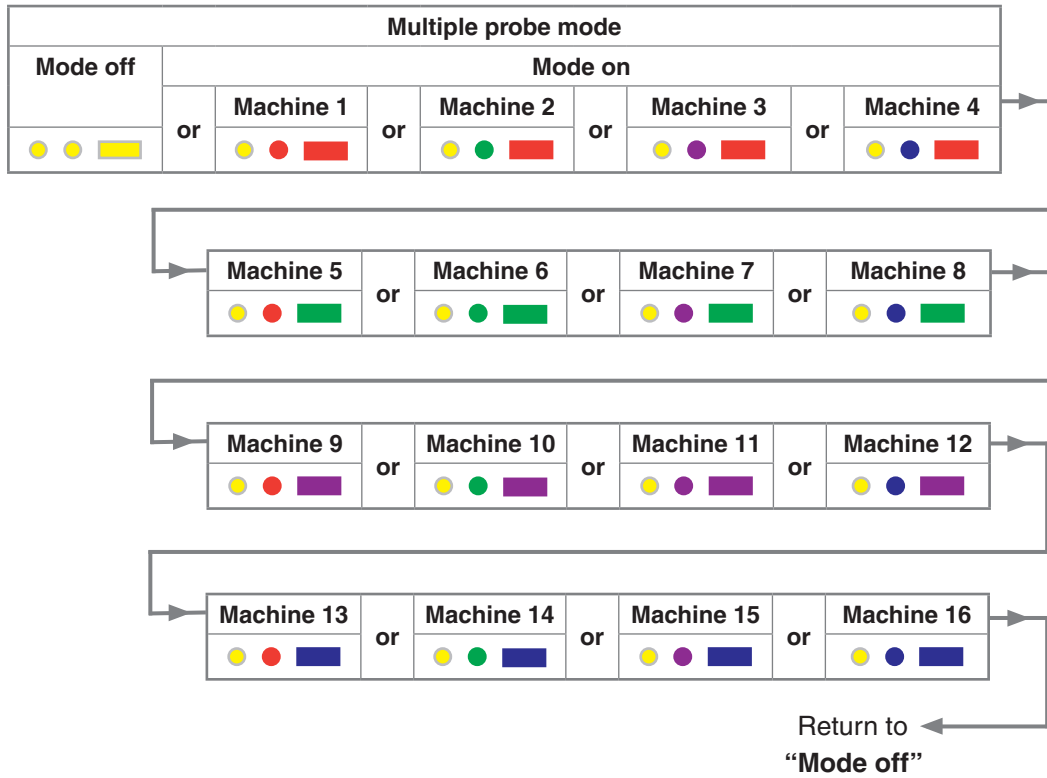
| Multiple probe mode | | | | | | | | |
|---|---|---|---|---|---|---|---|---|
| Mode off | Mode on | | | | | | | |
| | or | Machine 1 | or | Machine 2 | or | Machine 3 | or | Machine 4 |

| Machine 5 | or | Machine 6 | or | Machine 7 | or | Machine 8 |
|---|---|---|---|---|---|---|

| Machine 9 | or | Machine 10 | or | Machine 11 | or | Machine 12 |
|---|---|---|---|---|---|---|

| Machine 13 | or | Machine 14 | or | Machine 15 | or | Machine 16 |
|---|---|---|---|---|---|---|

Return to **"Mode off"**